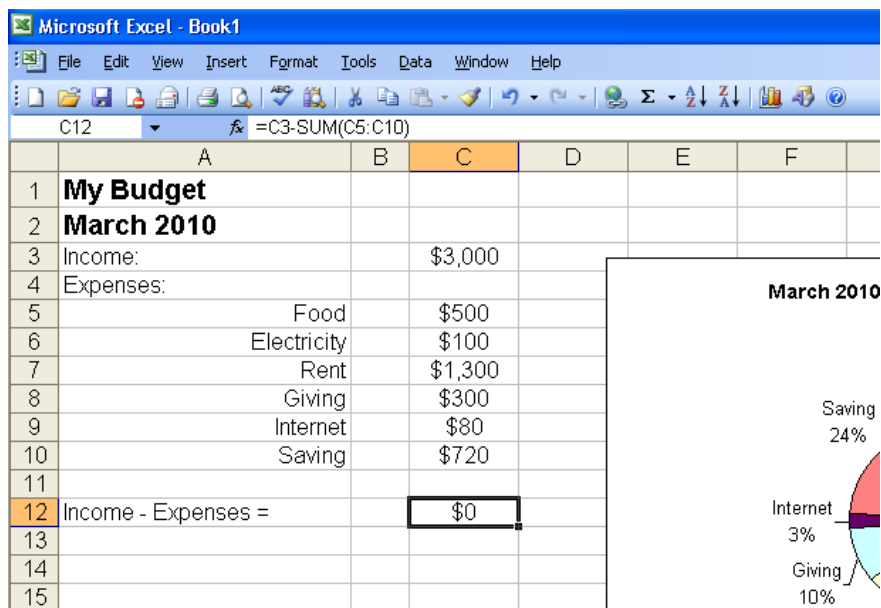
Microsoft Excel - Book1

File Edit View Insert Format Tools Data Window Help

C12 $f_x$ =C3-SUM(C5:C10)

| | A | B | C | D | E | F |
|---|---|---|---|---|---|---|
| 1 | My Budget | | | | | |
| 2 | March 2010 | | | | | |
| 3 | Income: | | $3,000 | | | |
| 4 | Expenses: | | | | | |
| 5 | Food | | $500 | | | |
| 6 | Electricity | | $100 | | | |
| 7 | Rent | | $1,300 | | | |
| 8 | Giving | | $300 | | | |
| 9 | Internet | | $80 | | | |
| 10 | Saving | | $720 | | | |
| 11 | | | | | | |
| 12 | Income - Expenses = | | $0 | | | |
| 13 | | | | | | |
| 14 | | | | | | |
| 15 | | | | | | |

March 2010

Saving 24%

Internet 3%

Giving 10%